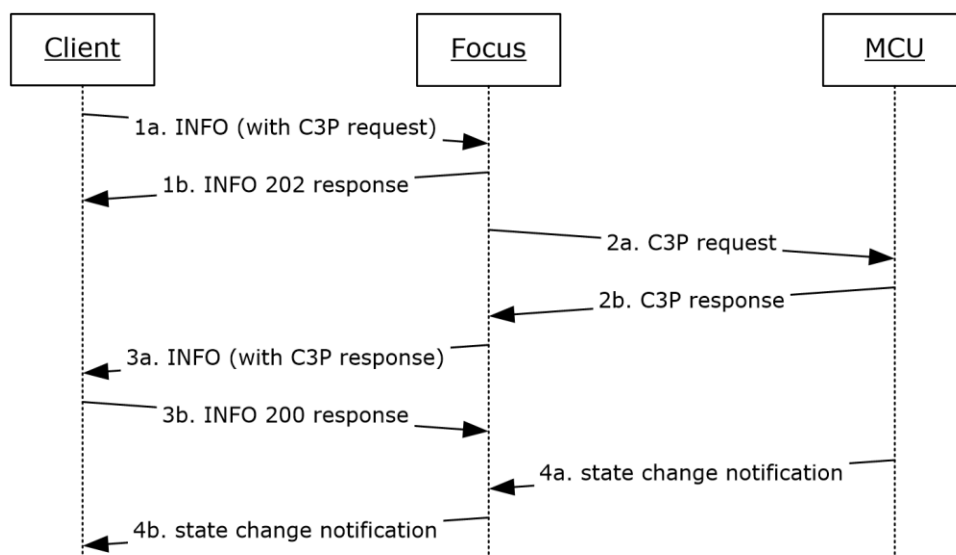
Client

Focus

MCU

1a. INFO (with C3P request)

1b. INFO 202 response

2a. C3P request

2b. C3P response

3a. INFO (with C3P response)

3b. INFO 200 response

4a. state change notification

4b. state change notification